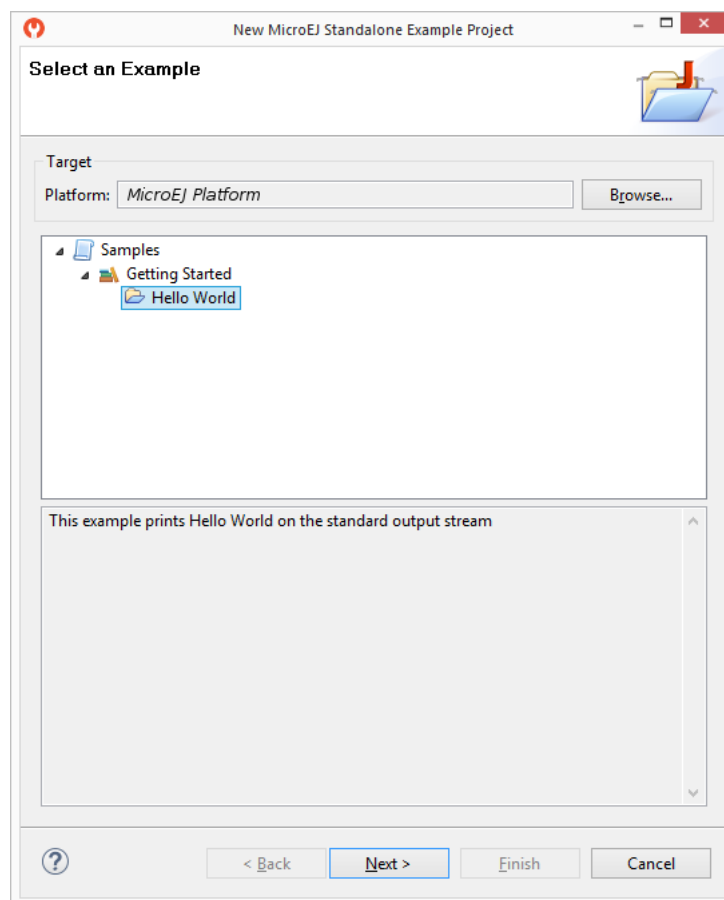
New MicroEJ Standalone Example Project

Select an Example

Target

Platform: MicroEJ Platform

Browse...

Samples

Getting Started

Hello World

This example prints Hello World on the standard output stream

?

< Back

Next >

Finish

Cancel